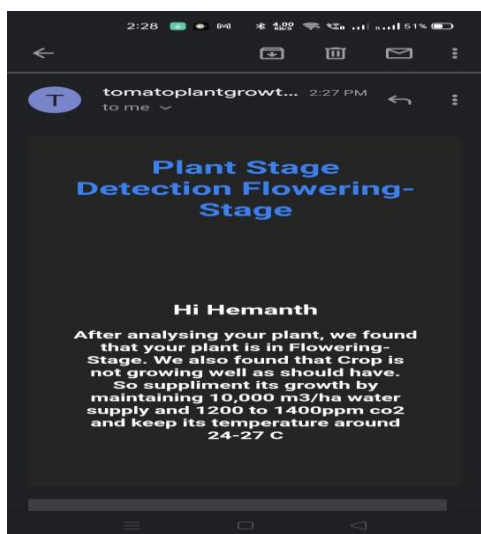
2:28 4.00 KB/S 51%

T

tomatoplantgrowt... 2:27 PM
to me

Plant Stage Detection Flowering-Stage

Hi Hemanth

After analysing your plant, we found that your plant is in Flowering-Stage. We also found that Crop is not growing well as should have. So suppliment its growth by maintaining 10,000 m3/ha water supply and 1200 to 1400ppm co2 and keep its temperature around 24-27 C